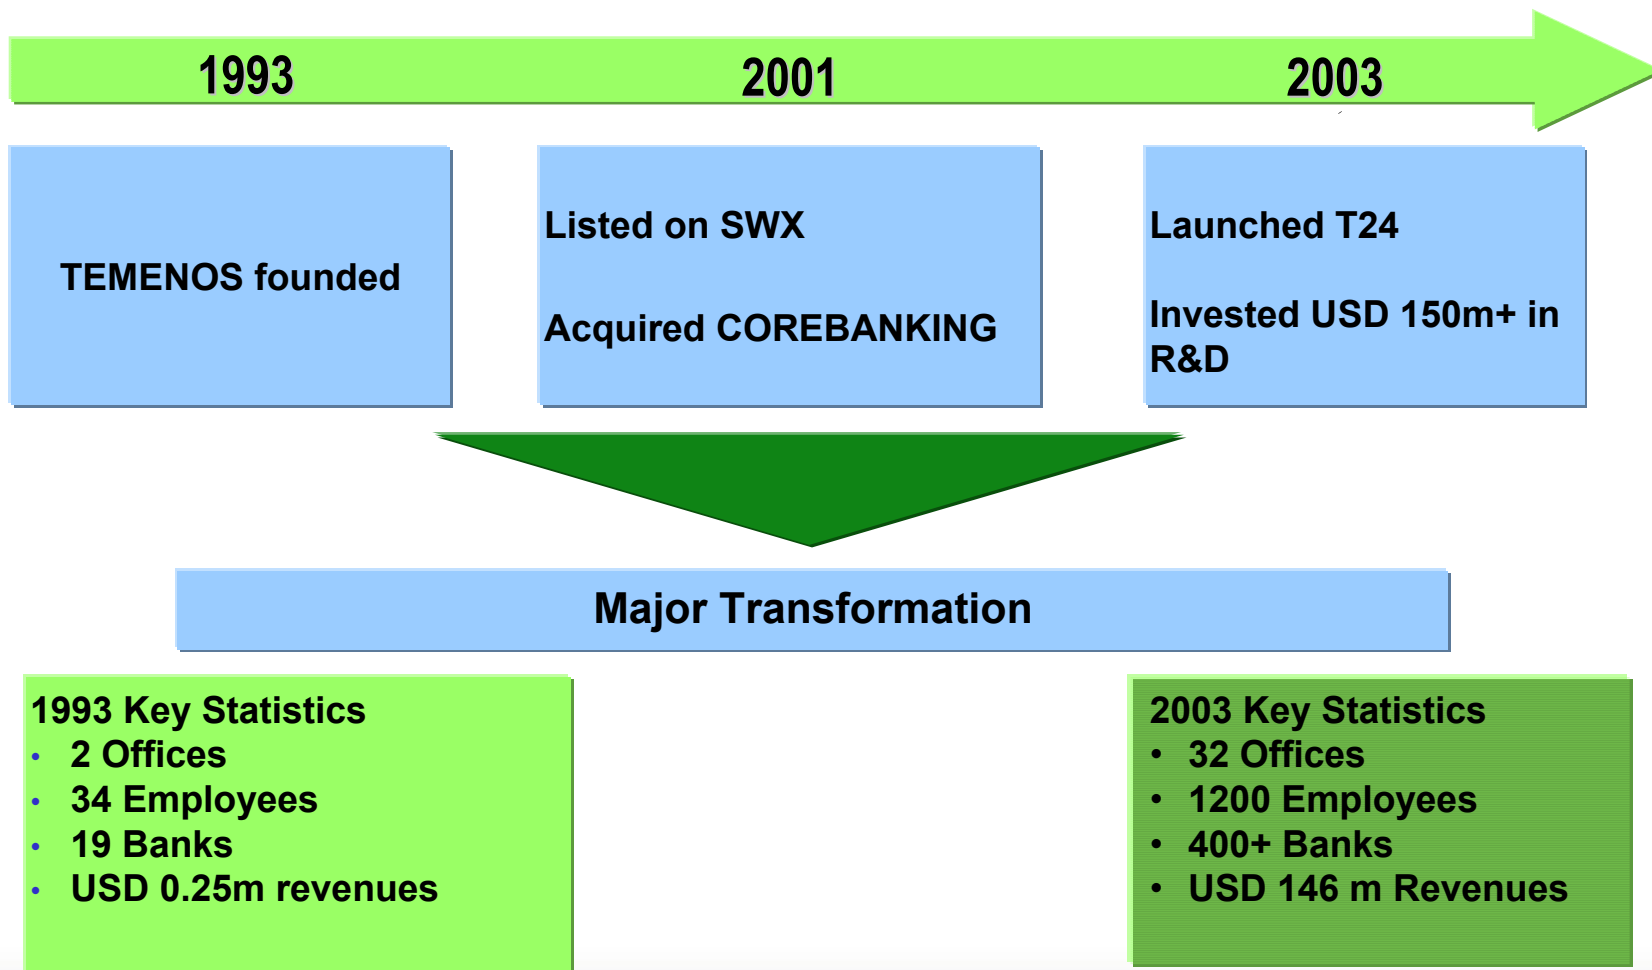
1993

2001

2003

TEMENOS founded

Listed on SWX

Acquired COREBANKING

Launched T24

Invested USD 150m+ in R&D

Major Transformation

1993 Key Statistics
- 2 Offices
- 34 Employees
- 19 Banks
- USD 0.25m revenues

2003 Key Statistics
- 32 Offices
- 1200 Employees
- 400+ Banks
- USD 146 m Revenues